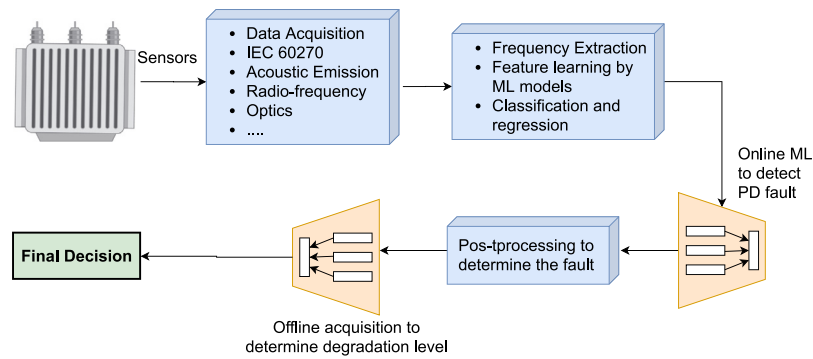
Sensors

• Data Acquisition
• IEC 60270
• Acoustic Emission
• Radio-frequency
• Optics
• ....

• Frequency Extraction
• Feature learning by ML models
• Classification and regression

Online ML to detect PD fault

Pos-tprocessing to determine the fault

Final Decision

Offline acquisition to determine degradation level